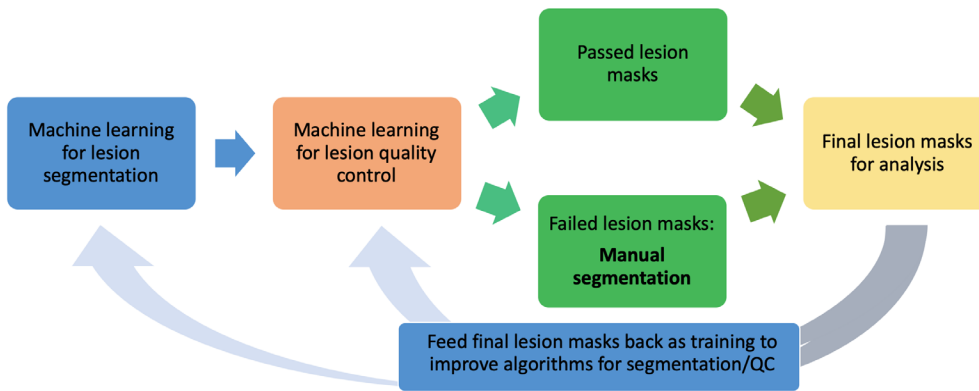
Machine learning for lesion segmentation

Machine learning for lesion quality control

Passed lesion masks

Failed lesion masks: **Manual segmentation**

Final lesion masks for analysis

Feed final lesion masks back as training to improve algorithms for segmentation/QC